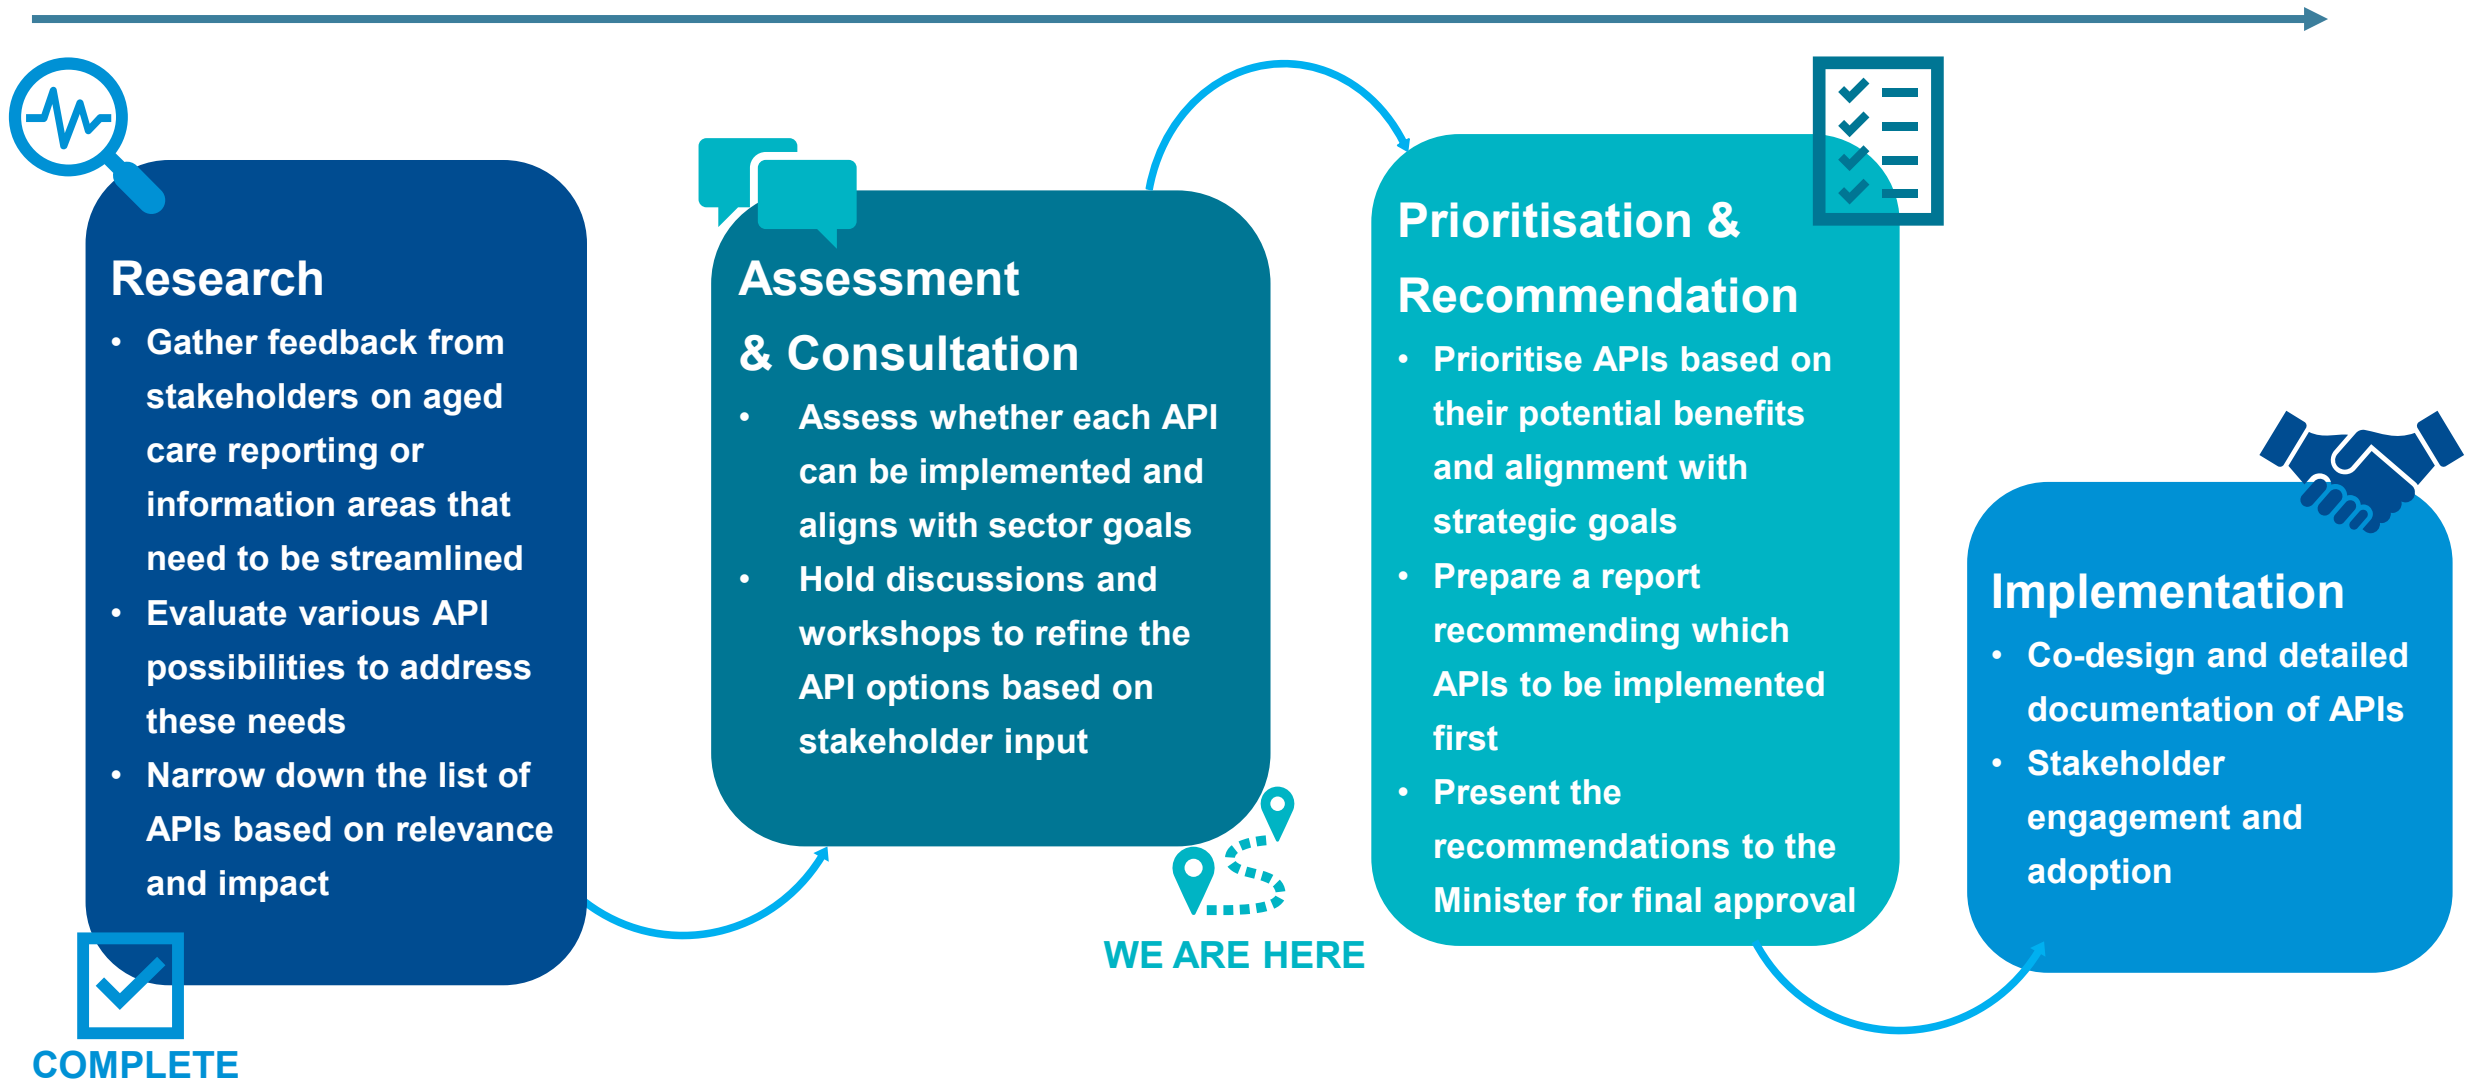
Research

- Gather feedback from stakeholders on aged care reporting or information areas that need to be streamlined
- Evaluate various API possibilities to address these needs
- Narrow down the list of APIs based on relevance and impact

COMPLETE

Assessment & Consultation

- Assess whether each API can be implemented and aligns with sector goals
- Hold discussions and workshops to refine the API options based on stakeholder input

WE ARE HERE

Prioritisation & Recommendation

- Prioritise APIs based on their potential benefits and alignment with strategic goals
- Prepare a report recommending which APIs to be implemented first
- Present the recommendations to the Minister for final approval

Implementation

- Co-design and detailed documentation of APIs
- Stakeholder engagement and adoption